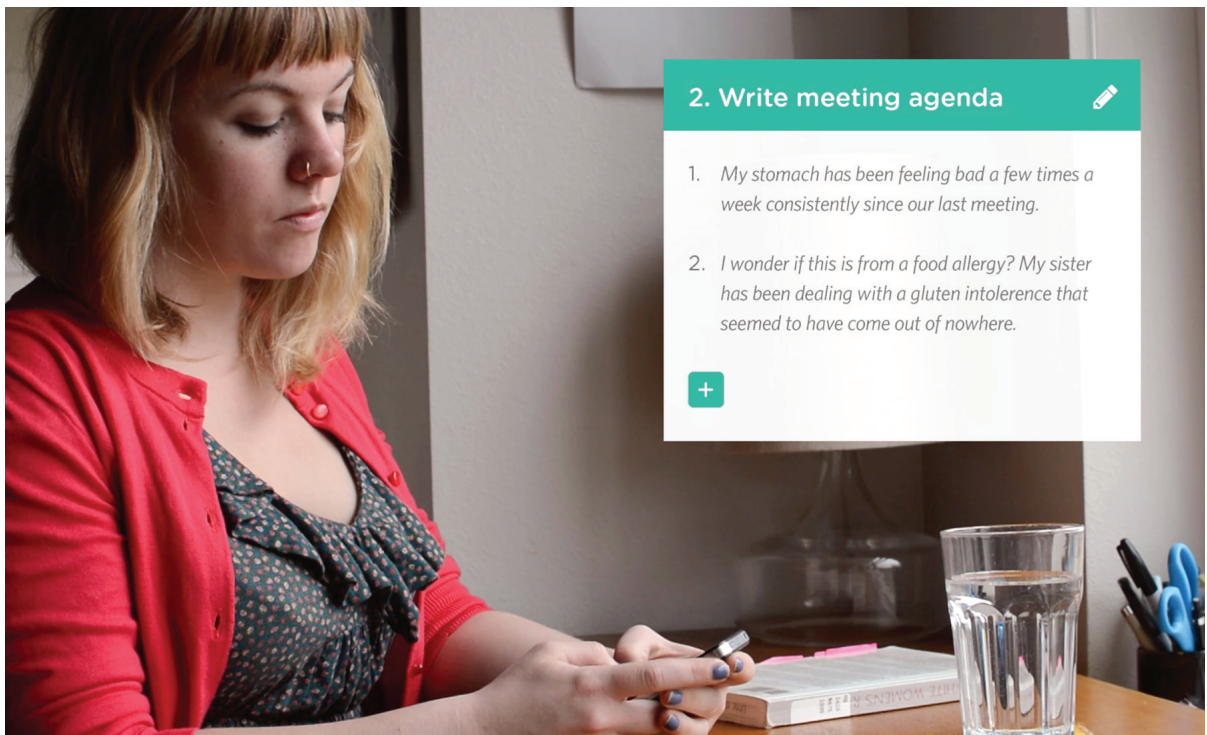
2. Write meeting agenda

1. My stomach has been feeling bad a few times a week consistently since our last meeting.

2. I wonder if this is from a food allergy? My sister has been dealing with a gluten intolerence that seemed to have come out of nowhere.

+

WOMENS